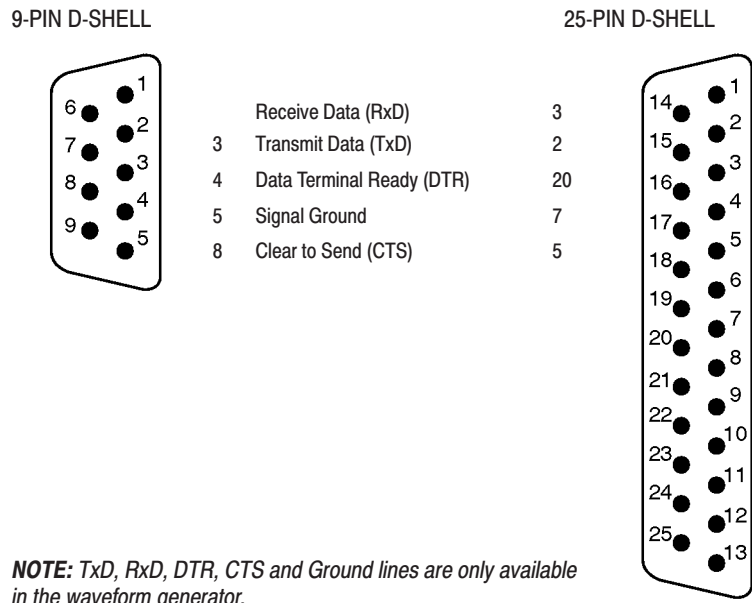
9-PIN D-SHELL

25-PIN D-SHELL

6 1
7 2
8 3
9 4
5

| | | |
|---|---|---|
| | Receive Data (RxD) | 3 |
| 3 | Transmit Data (TxD) | 2 |
| 4 | Data Terminal Ready (DTR) | 20 |
| 5 | Signal Ground | 7 |
| 8 | Clear to Send (CTS) | 5 |

14 1
15 2
16 3
17 4
18 5
19 6
20 7
21 8
22 9
23 10
24 11
25 12
13

***NOTE:*** *TxD, RxD, DTR, CTS and Ground lines are only available in the waveform generator.*